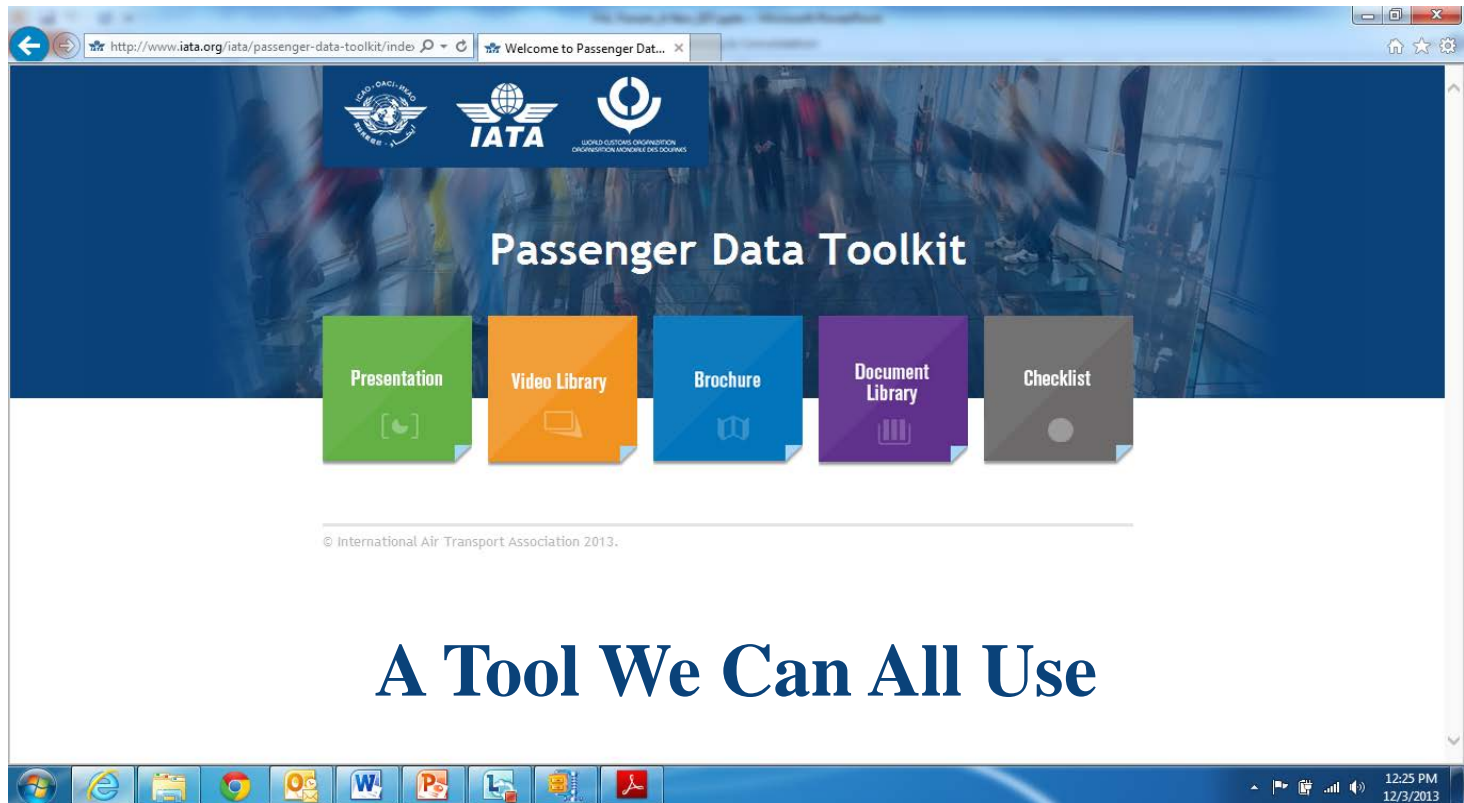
http://www.iata.org/iata/passenger-data-toolkit/inde

Welcome to Passenger Dat...

IATA

WORLD CUSTOMS ORGANIZATION
ORGANISATION MONDIALE DES DOUANES

Passenger Data Toolkit

Presentation

Video Library

Brochure

Document Library

Checklist

© International Air Transport Association 2013.

A Tool We Can All Use

12:25 PM
12/3/2013